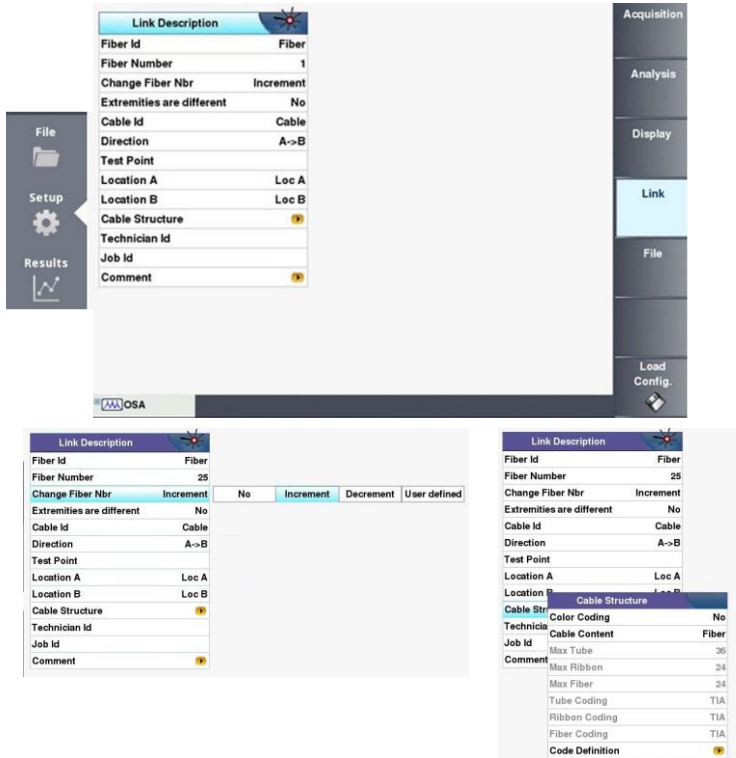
| Link Description | |
|---|---|
| Fiber Id | Fiber |
| Fiber Number | 1 |
| Change Fiber Nbr | Increment |
| Extremities are different | No |
| Cable Id | Cable |
| Direction | A->B |
| Test Point | |
| Location A | Loc A |
| Location B | Loc B |
| Cable Structure | |
| Technician Id | |
| Job Id | |
| Comment | |

File
Setup
Results

Acquisition
Analysis
Display
Link
File
Load Config.

OSA

| Link Description | |
|---|---|
| Fiber Id | Fiber |
| Fiber Number | 25 |
| Change Fiber Nbr | Increment |
| Extremities are different | No |
| Cable Id | Cable |
| Direction | A->B |
| Test Point | |
| Location A | Loc A |
| Location B | Loc B |
| Cable Structure | |
| Technician Id | |
| Job Id | |
| Comment | |

| No | Increment | Decrement | User defined |
|---|---|---|---|

| Link Description | |
|---|---|
| Fiber Id | Fiber |
| Fiber Number | 25 |
| Change Fiber Nbr | Increment |
| Extremities are different | No |
| Cable Id | Cable |
| Direction | A->B |
| Test Point | |
| Location A | Loc A |
| Location B | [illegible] |
| Cable Stru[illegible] | |
| Technicia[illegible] | |
| Job Id | |
| Comment | |

| Cable Structure | |
|---|---|
| Color Coding | No |
| Cable Content | Fiber |
| Max Tube | 36 |
| Max Ribbon | 24 |
| Max Fiber | 24 |
| Tube Coding | TIA |
| Ribbon Coding | TIA |
| Fiber Coding | TIA |
| Code Definition | |